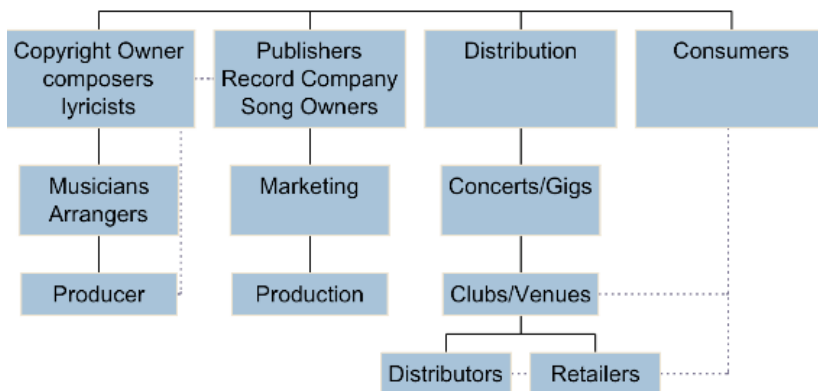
Copyright Owner composers lyricists

Musicians Arrangers

Producer

Publishers Record Company Song Owners

Marketing

Production

Distribution

Concerts/Gigs

Clubs/Venues

Distributors

Retailers

Consumers